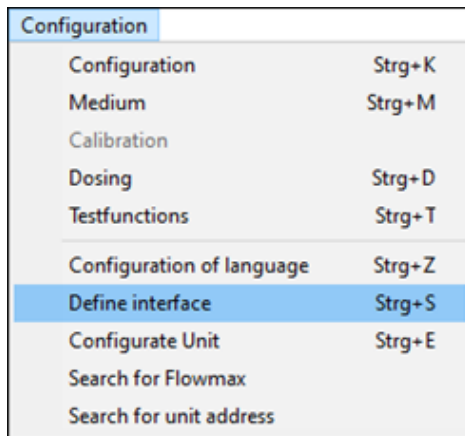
Configuration

| | |
|---|---|
| Configuration | Strg+K |
| Medium | Strg+M |
| Calibration | |
| Dosing | Strg+D |
| Testfunctions | Strg+T |
| Configuration of language | Strg+Z |
| Define interface | Strg+S |
| Configurate Unit | Strg+E |
| Search for Flowmax | |
| Search for unit address | |